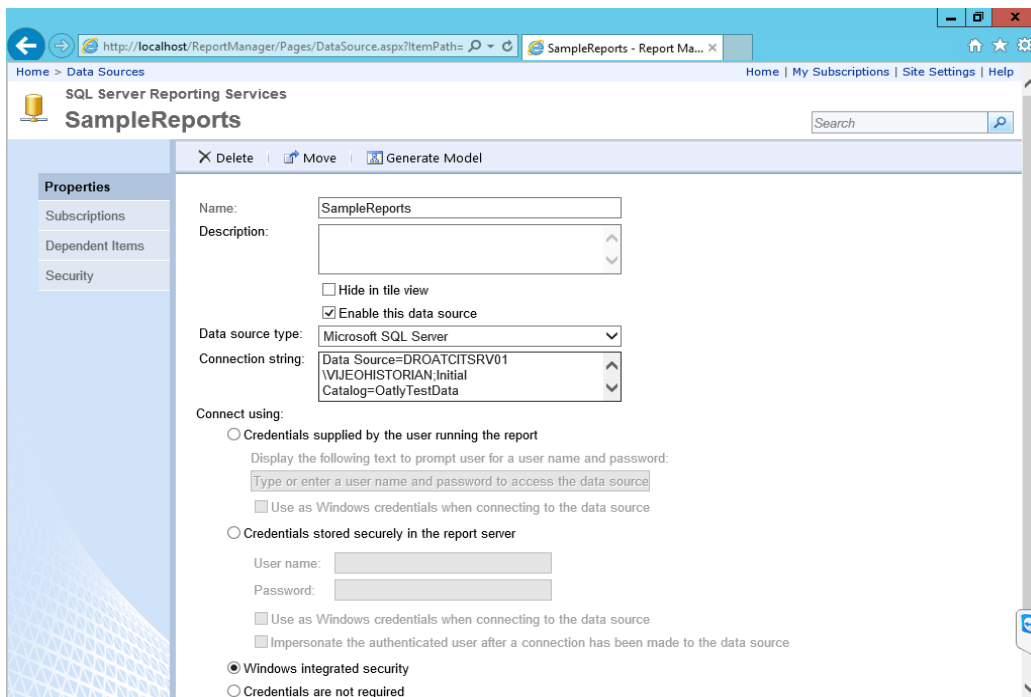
http://localhost/ReportManager/Pages/DataSource.aspx?ItemPath=

SampleReports - Report Ma... ×

Home > Data Sources

Home | My Subscriptions | Site Settings | Help

SQL Server Reporting Services

SampleReports

Search

× Delete | Move | Generate Model

Properties

Subscriptions

Dependent Items

Security

Name: SampleReports

Description:

Hide in tile view

Enable this data source

Data source type: Microsoft SQL Server

Connection string: Data Source=DROATCITSRV01\VIJEOHISTORIAN;Initial Catalog=OatlyTestData

Connect using:

Credentials supplied by the user running the report

Display the following text to prompt user for a user name and password:

Type or enter a user name and password to access the data source

Use as Windows credentials when connecting to the data source

Credentials stored securely in the report server

User name:

Password:

Use as Windows credentials when connecting to the data source

Impersonate the authenticated user after a connection has been made to the data source

Windows integrated security

Credentials are not required